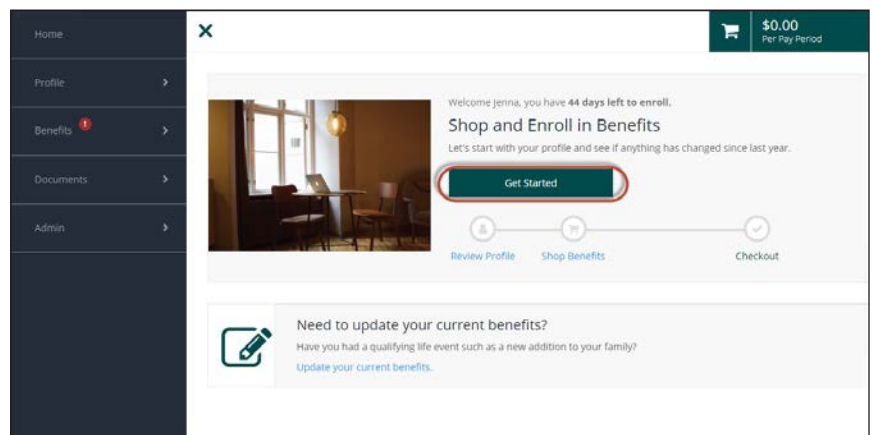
Home

Profile

Benefits !

Documents

Admin

X

$0.00
Per Pay Period

Welcome Jenna, you have 44 days left to enroll.

Shop and Enroll in Benefits

Let's start with your profile and see if anything has changed since last year.

Get Started

Review Profile

Shop Benefits

Checkout

Need to update your current benefits?

Have you had a qualifying life event such as a new addition to your family?

Update your current benefits.